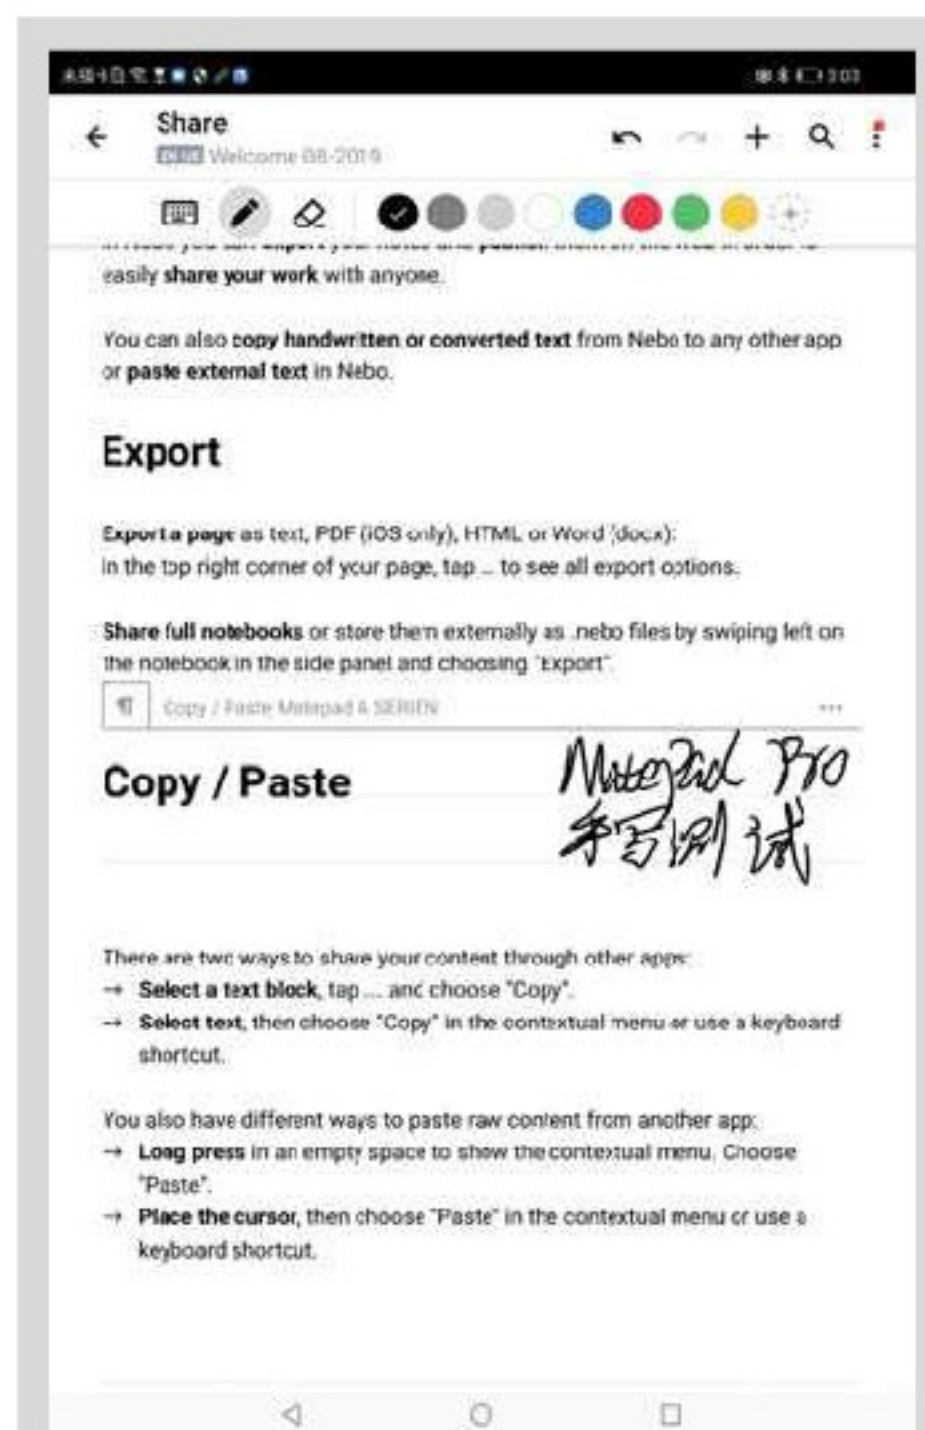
Share
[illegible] Welcome 08-2019

easily share your work with anyone.

You can also copy handwritten or converted text from Nebo to any other app or paste external text in Nebo.

Export

Export a page as text, PDF (iOS only), HTML or Word (docx):
In the top right corner of your page, tap ... to see all export options.

Share full notebooks or store them externally as .nebo files by swiping left on the notebook in the side panel and choosing "Export".

¶ Copy / Paste Matepad & SERIEN ...

Copy / Paste

MatePad Pro
手写测试

There are two ways to share your content through other apps:
→ Select a text block, tap ... and choose "Copy".
→ Select text, then choose "Copy" in the contextual menu or use a keyboard shortcut.

You also have different ways to paste raw content from another app:
→ Long press in an empty space to show the contextual menu. Choose "Paste".
→ Place the cursor, then choose "Paste" in the contextual menu or use a keyboard shortcut.